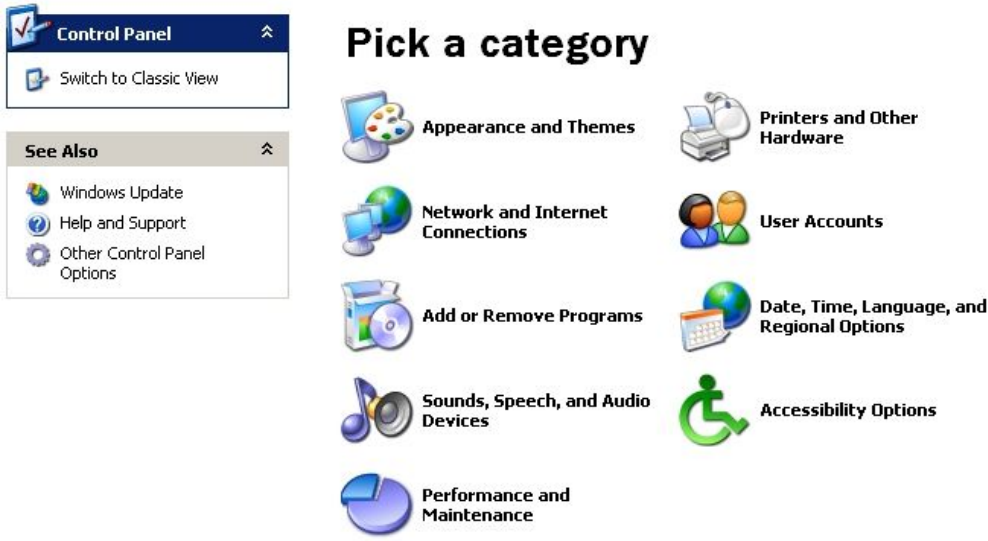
Control Panel

Switch to Classic View

See Also

Windows Update

Help and Support

Other Control Panel Options

Pick a category

Appearance and Themes

Network and Internet Connections

Add or Remove Programs

Sounds, Speech, and Audio Devices

Performance and Maintenance

Printers and Other Hardware

User Accounts

Date, Time, Language, and Regional Options

Accessibility Options